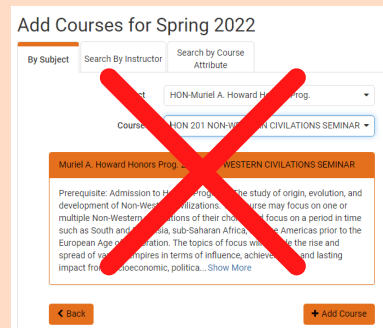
Add Courses for Spring 2022

By Subject | Search By Instructor | Search by Course Attribute

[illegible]ct HON-Muriel A. Howard H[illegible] Prog.

Course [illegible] HON 201 NON-WE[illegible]N CIVILATIONS SEMINAR

Muriel A. Howard Honors Prog. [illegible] WESTERN CIVILATIONS SEMINAR

Prerequisite: Admission to H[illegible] Prog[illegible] The study of origin, evolution, and development of Non-West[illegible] civilizations. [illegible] course may focus on one or multiple Non-Western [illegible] ations of their choo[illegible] focus on a period in time such as South and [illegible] sia, sub-Saharan Africa, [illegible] Americas prior to the European Age of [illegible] ration. The topics of focus will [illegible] le the rise and spread of va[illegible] empires in terms of influence, achieve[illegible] and lasting impact fro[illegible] ioeconomic, politica... Show More

< Back

+ Add Course